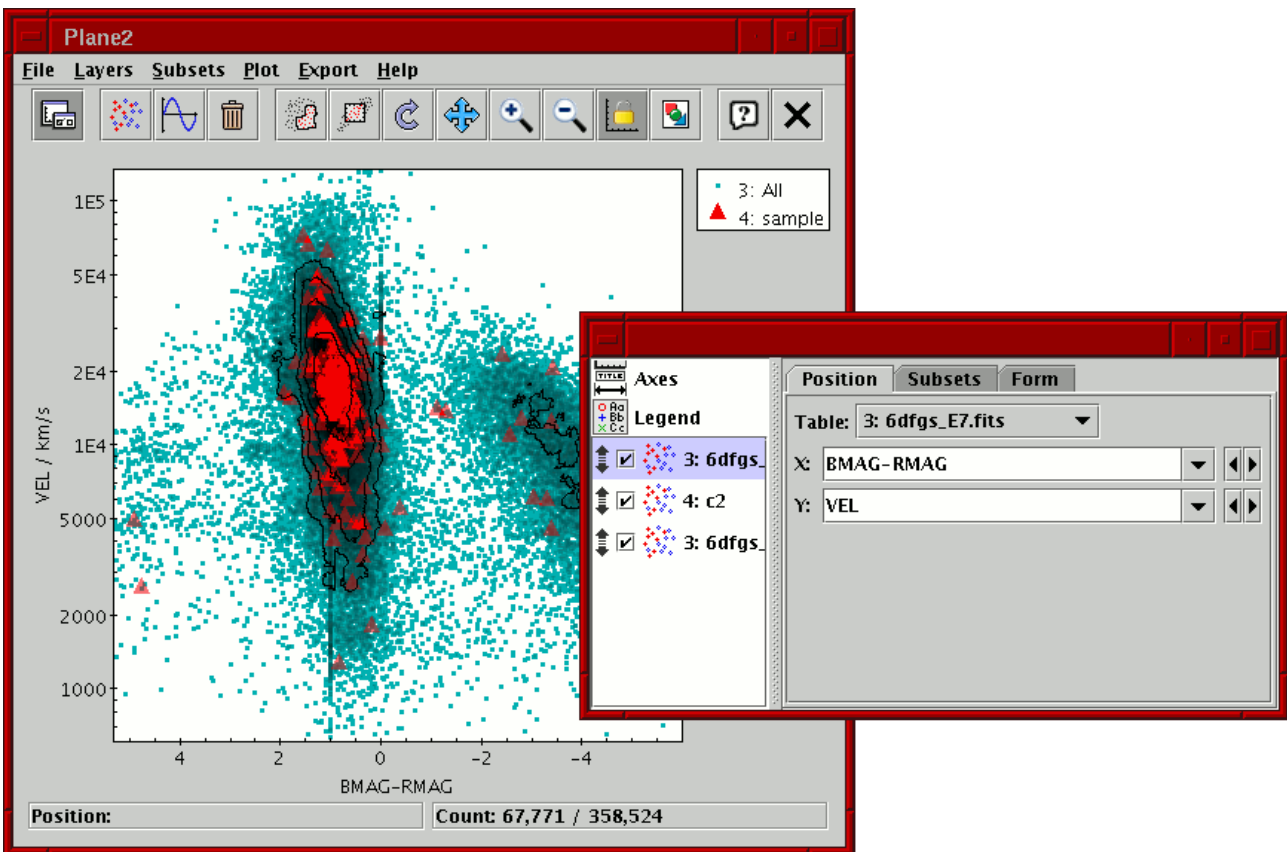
Plane2

File Layers Subsets Plot Export Help

3: All
4: sample

1E5
5E4
2E4
1E4
5000
2000
1000

VEL / km/s

4 2 0 -2 -4

BMAG-RMAG

Position:
Count: 67,771 / 358,524

TITLE Axes
Aa Bb Cc Legend
3: 6dfgs_
4: c2
3: 6dfgs_

Position | Subsets | Form

Table: 3: 6dfgs_E7.fits
X: BMAG-RMAG
Y: VEL